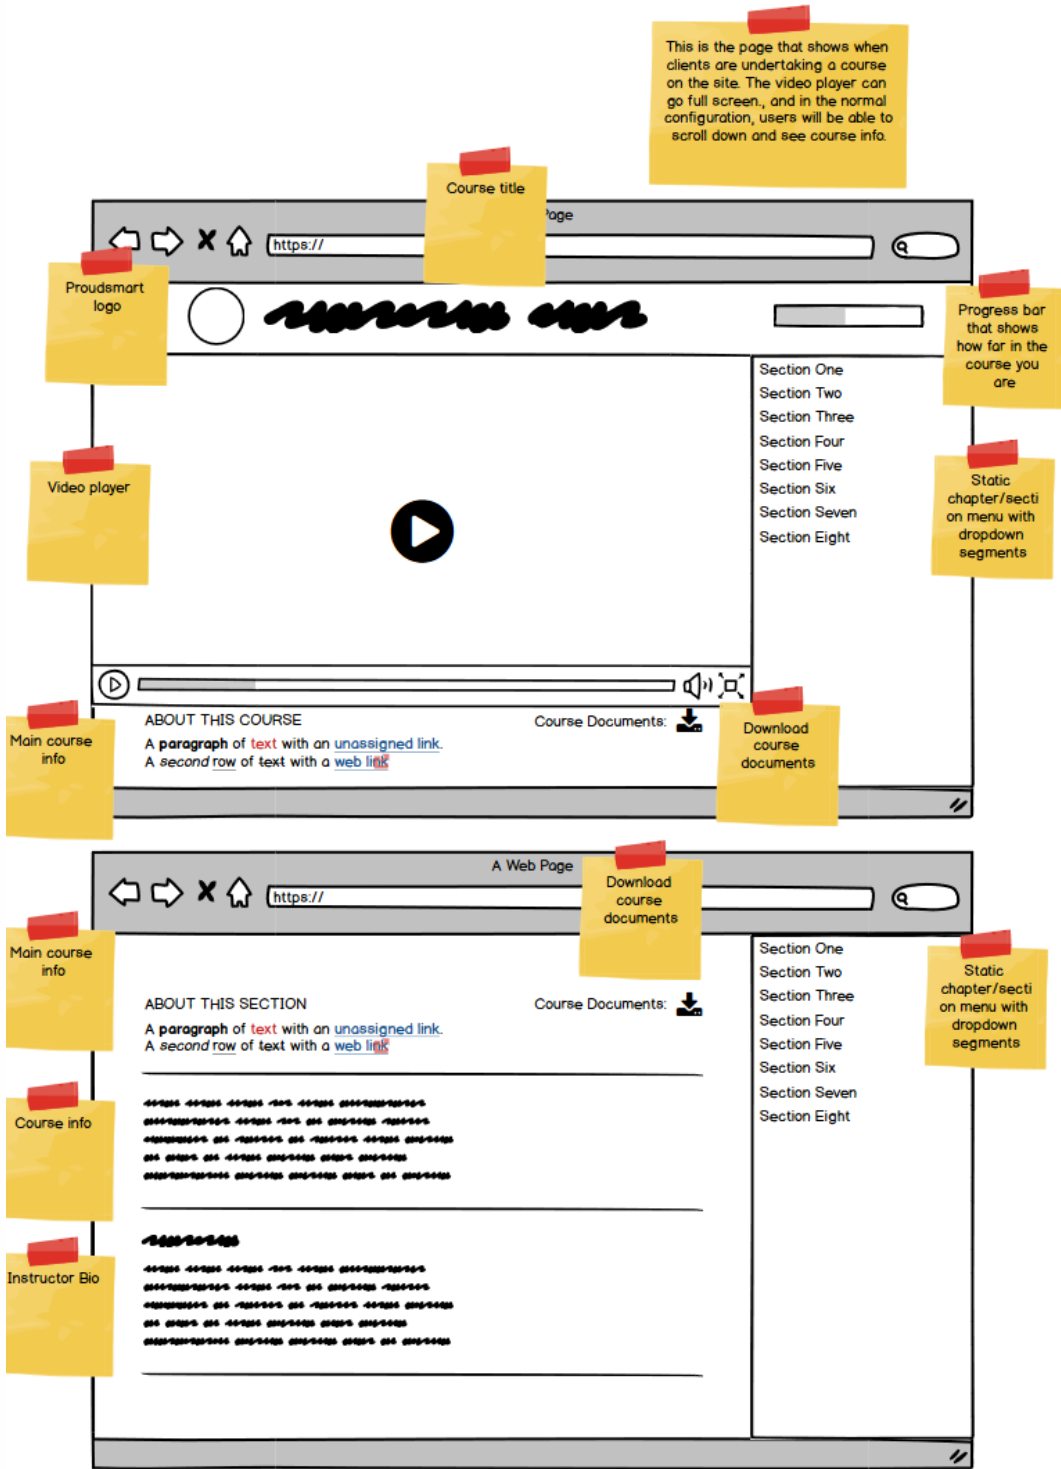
This is the page that shows when clients are undertaking a course on the site. The video player can go full screen., and in the normal configuration, users will be able to scroll down and see course info.

Course title

Page

https://

Proudsmart logo

Progress bar that shows how far in the course you are

Section One
Section Two
Section Three
Section Four
Section Five
Section Six
Section Seven
Section Eight

Static chapter/section menu with dropdown segments

Video player

Main course info

ABOUT THIS COURSE

A **paragraph** of text with an unassigned link.
A *second* row of text with a web link

Course Documents:

Download course documents

A Web Page

https://

Download course documents

Main course info

ABOUT THIS SECTION

Course Documents:

A **paragraph** of text with an unassigned link.
A *second* row of text with a web link

Section One
Section Two
Section Three
Section Four
Section Five
Section Six
Section Seven
Section Eight

Static chapter/section menu with dropdown segments

Course info

Instructor Bio